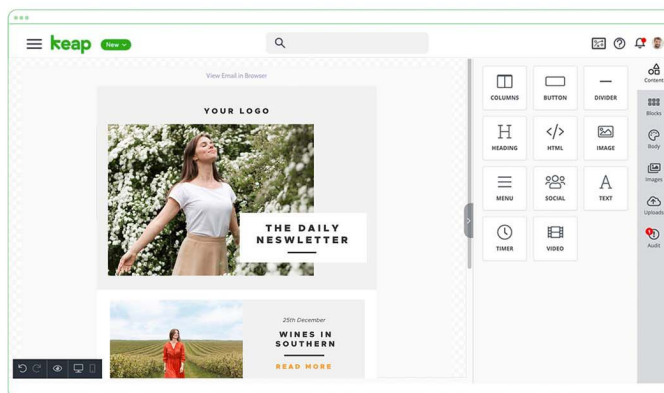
keap New

View Email in Browser

YOUR LOGO

THE DAILY NESWLETTER

25th December

WINES IN SOUTHERN

READ MORE

COLUMNS
BUTTON
DIVIDER
HEADING
HTML
IMAGE
MENU
SOCIAL
TEXT
TIMER
VIDEO

Content
Blocks
Body
Images
Uploads
Audit